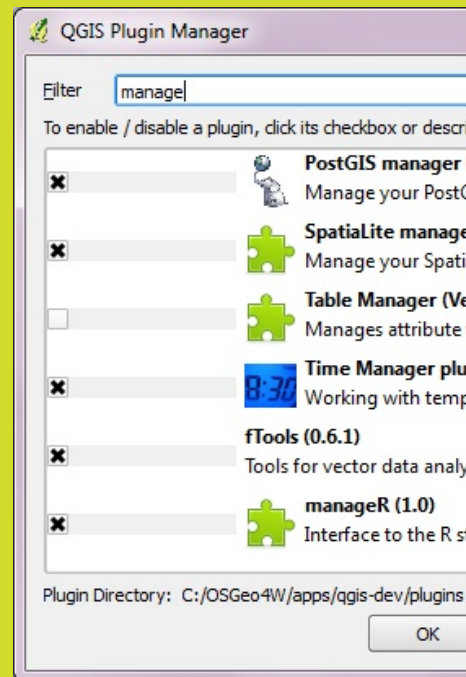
QGIS Plugin Manager

Filter manage

To enable / disable a plugin, click its checkbox or descri

PostGIS manager
Manage your PostG

SpatiaLite manage
Manage your Spati

Table Manager (Ve
Manages attribute

8:30

Time Manager plu
Working with temp

fTools (0.6.1)
Tools for vector data analy

manageR (1.0)
Interface to the R s

Plugin Directory: C:/OSGeo4W/apps/qgis-dev/plugins

OK